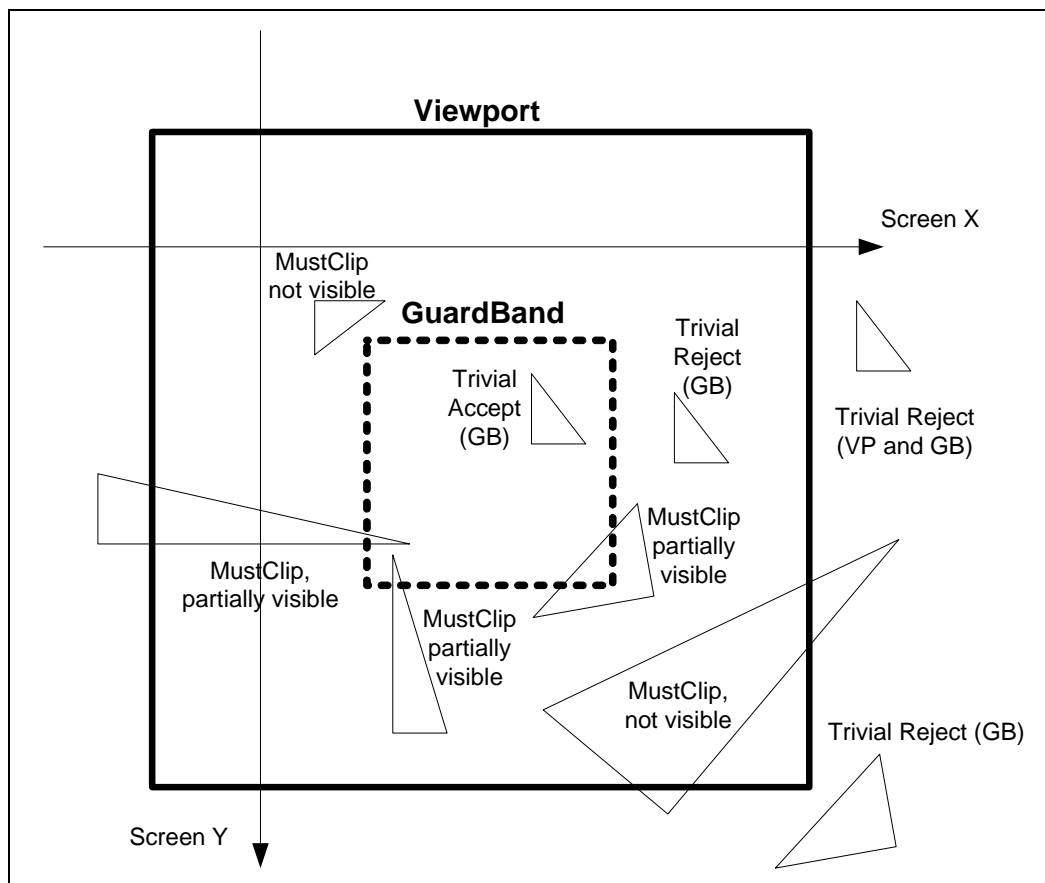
Viewport

Screen X

MustClip not visible

GuardBand

Trivial Reject (GB)

Trivial Accept (GB)

Trivial Reject (VP and GB)

MustClip partially visible

MustClip, partially visible

MustClip partially visible

MustClip, not visible

Trivial Reject (GB)

Screen Y